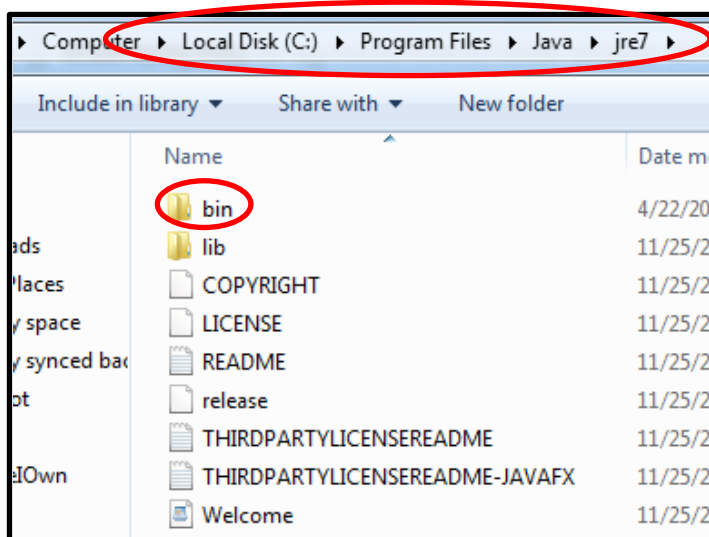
▸ Computer ▸ Local Disk (C:) ▸ Program Files ▸ Java ▸ jre7 ▸

Include in library ▾ Share with ▾ New folder

ads
Places
y space
y synced bac
ot
eIOwn

| Name | Date m |
|---|---|
| bin | 4/22/20 |
| lib | 11/25/2 |
| COPYRIGHT | 11/25/2 |
| LICENSE | 11/25/2 |
| README | 11/25/2 |
| release | 11/25/2 |
| THIRDPARTYLICENSEREADME | 11/25/2 |
| THIRDPARTYLICENSEREADME-JAVAFX | 11/25/2 |
| Welcome | 11/25/2 |